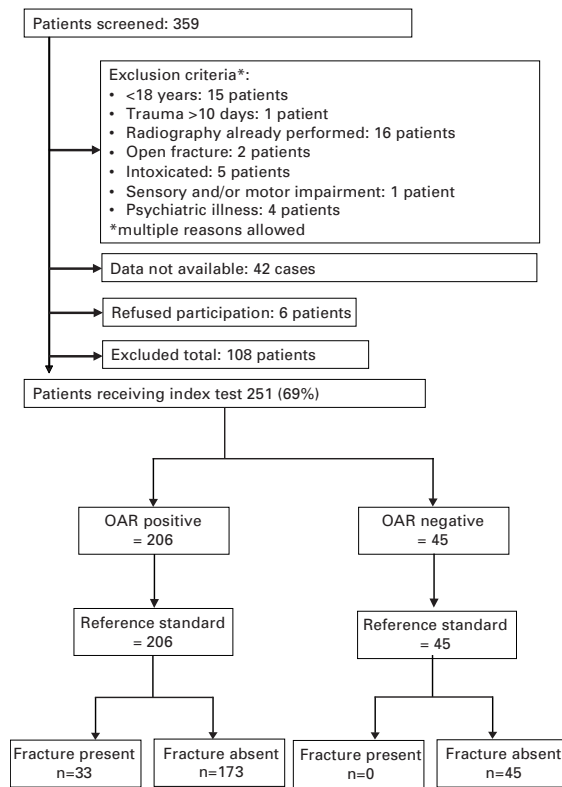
Patients screened: 359

Exclusion criteria*:
• <18 years: 15 patients
• Trauma >10 days: 1 patient
• Radiography already performed: 16 patients
• Open fracture: 2 patients
• Intoxicated: 5 patients
• Sensory and/or motor impairment: 1 patient
• Psychiatric illness: 4 patients
*multiple reasons allowed

Data not available: 42 cases

Refused participation: 6 patients

Excluded total: 108 patients

Patients receiving index test 251 (69%)

OAR positive = 206

OAR negative = 45

Reference standard = 206

Reference standard = 45

Fracture present n=33

Fracture absent n=173

Fracture present n=0

Fracture absent n=45